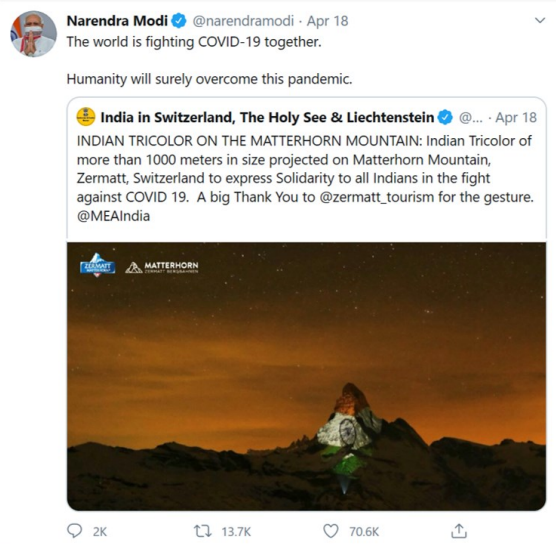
Narendra Modi @narendramodi · Apr 18
The world is fighting COVID-19 together.

Humanity will surely overcome this pandemic.

India in Switzerland, The Holy See & Liechtenstein @... · Apr 18
INDIAN TRICOLOR ON THE MATTERHORN MOUNTAIN: Indian Tricolor of more than 1000 meters in size projected on Matterhorn Mountain, Zermatt, Switzerland to express Solidarity to all Indians in the fight against COVID 19. A big Thank You to @zermatt_tourism for the gesture. @MEAIndia

ZERMATT MATTERHORN ZERMATT BERGBAHNEN

2K 13.7K 70.6K